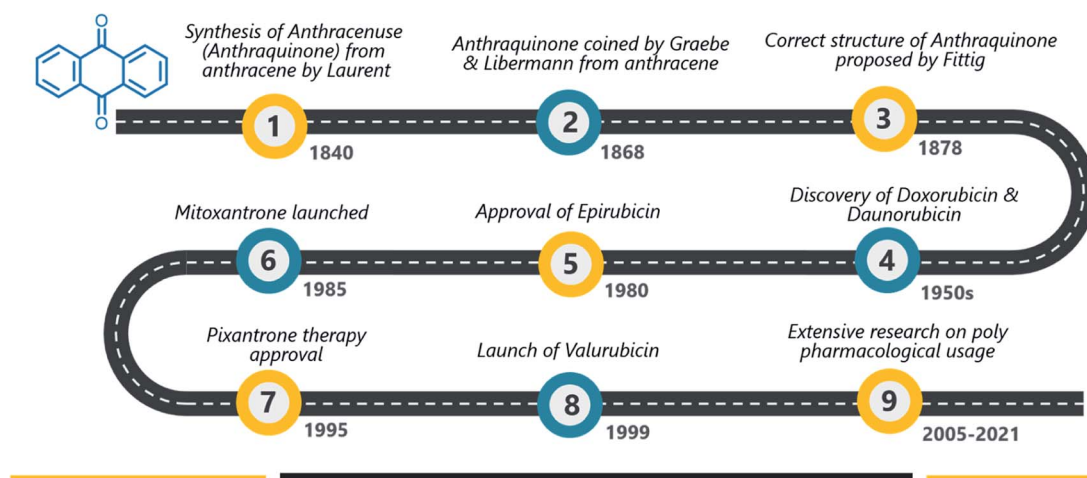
O

O

Synthesis of Anthracenuse (Anthraquinone) from anthracene by Laurent

1

1840

Anthraquinone coined by Graebe & Libermann from anthracene

2

1868

Correct structure of Anthraquinone proposed by Fittig

3

1878

Discovery of Doxorubicin & Daunorubicin

4

1950s

Approval of Epirubicin

5

1980

Mitoxantrone launched

6

1985

Pixantrone therapy approval

7

1995

Launch of Valurubicin

8

1999

Extensive research on poly pharmacological usage

9

2005-2021